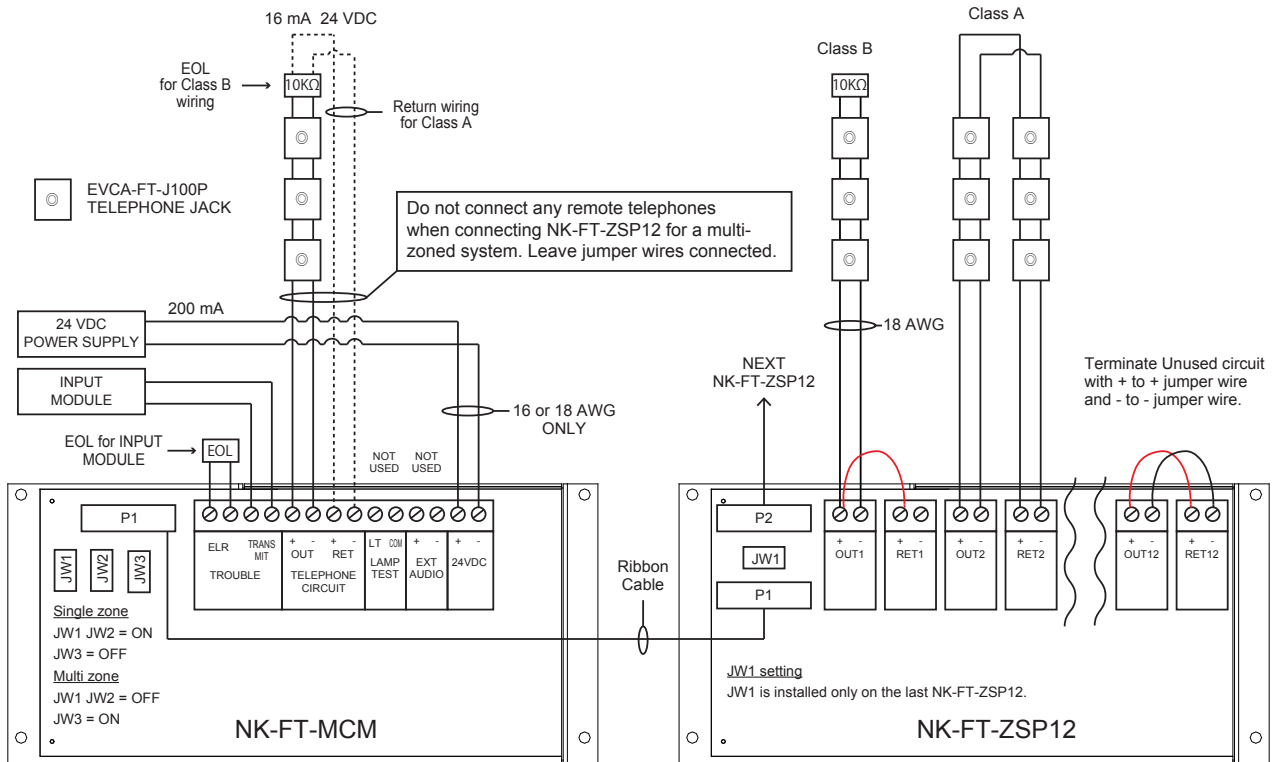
16 mA 24 VDC

EOL for Class B wiring

10KΩ

Return wiring for Class A

EVCA-FT-J100P TELEPHONE JACK

Do not connect any remote telephones when connecting NK-FT-ZSP12 for a multi-zoned system. Leave jumper wires connected.

200 mA

24 VDC POWER SUPPLY

INPUT MODULE

16 or 18 AWG ONLY

EOL for INPUT MODULE

EOL

NOT USED

NOT USED

P1

JW1 JW2 JW3

ELR

TRANS MIT

TROUBLE

+ - OUT

+ - RET

TELEPHONE CIRCUIT

LT COM

LAMP TEST

EXT AUDIO

+ -

24VDC

Single zone

JW1 JW2 = ON

JW3 = OFF

Multi zone

JW1 JW2 = OFF

JW3 = ON

NK-FT-MCM

Ribbon Cable

Class B

10KΩ

Class A

18 AWG

NEXT NK-FT-ZSP12

Terminate Unused circuit with + to + jumper wire and - to - jumper wire.

P2

JW1

P1

+ - OUT1

+ - RET1

+ - OUT2

+ - RET2

+ - OUT12

+ - RET12

JW1 setting

JW1 is installed only on the last NK-FT-ZSP12.

NK-FT-ZSP12